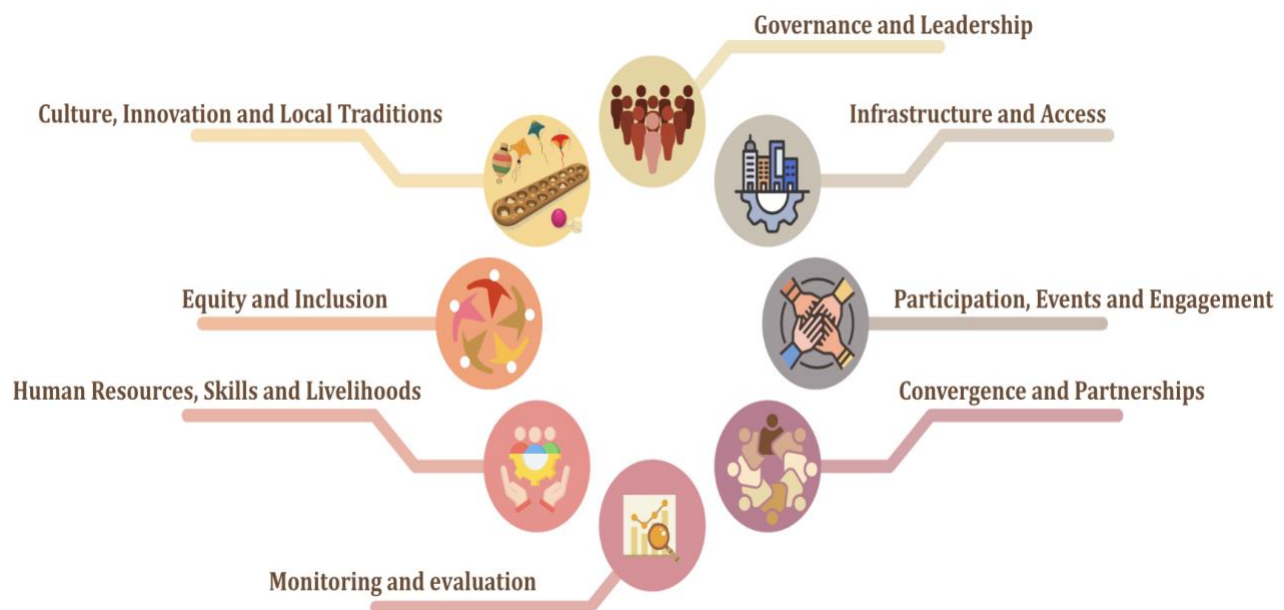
Governance and Leadership

Culture, Innovation and Local Traditions

Infrastructure and Access

Equity and Inclusion

Participation, Events and Engagement

Human Resources, Skills and Livelihoods

Convergence and Partnerships

Monitoring and evaluation